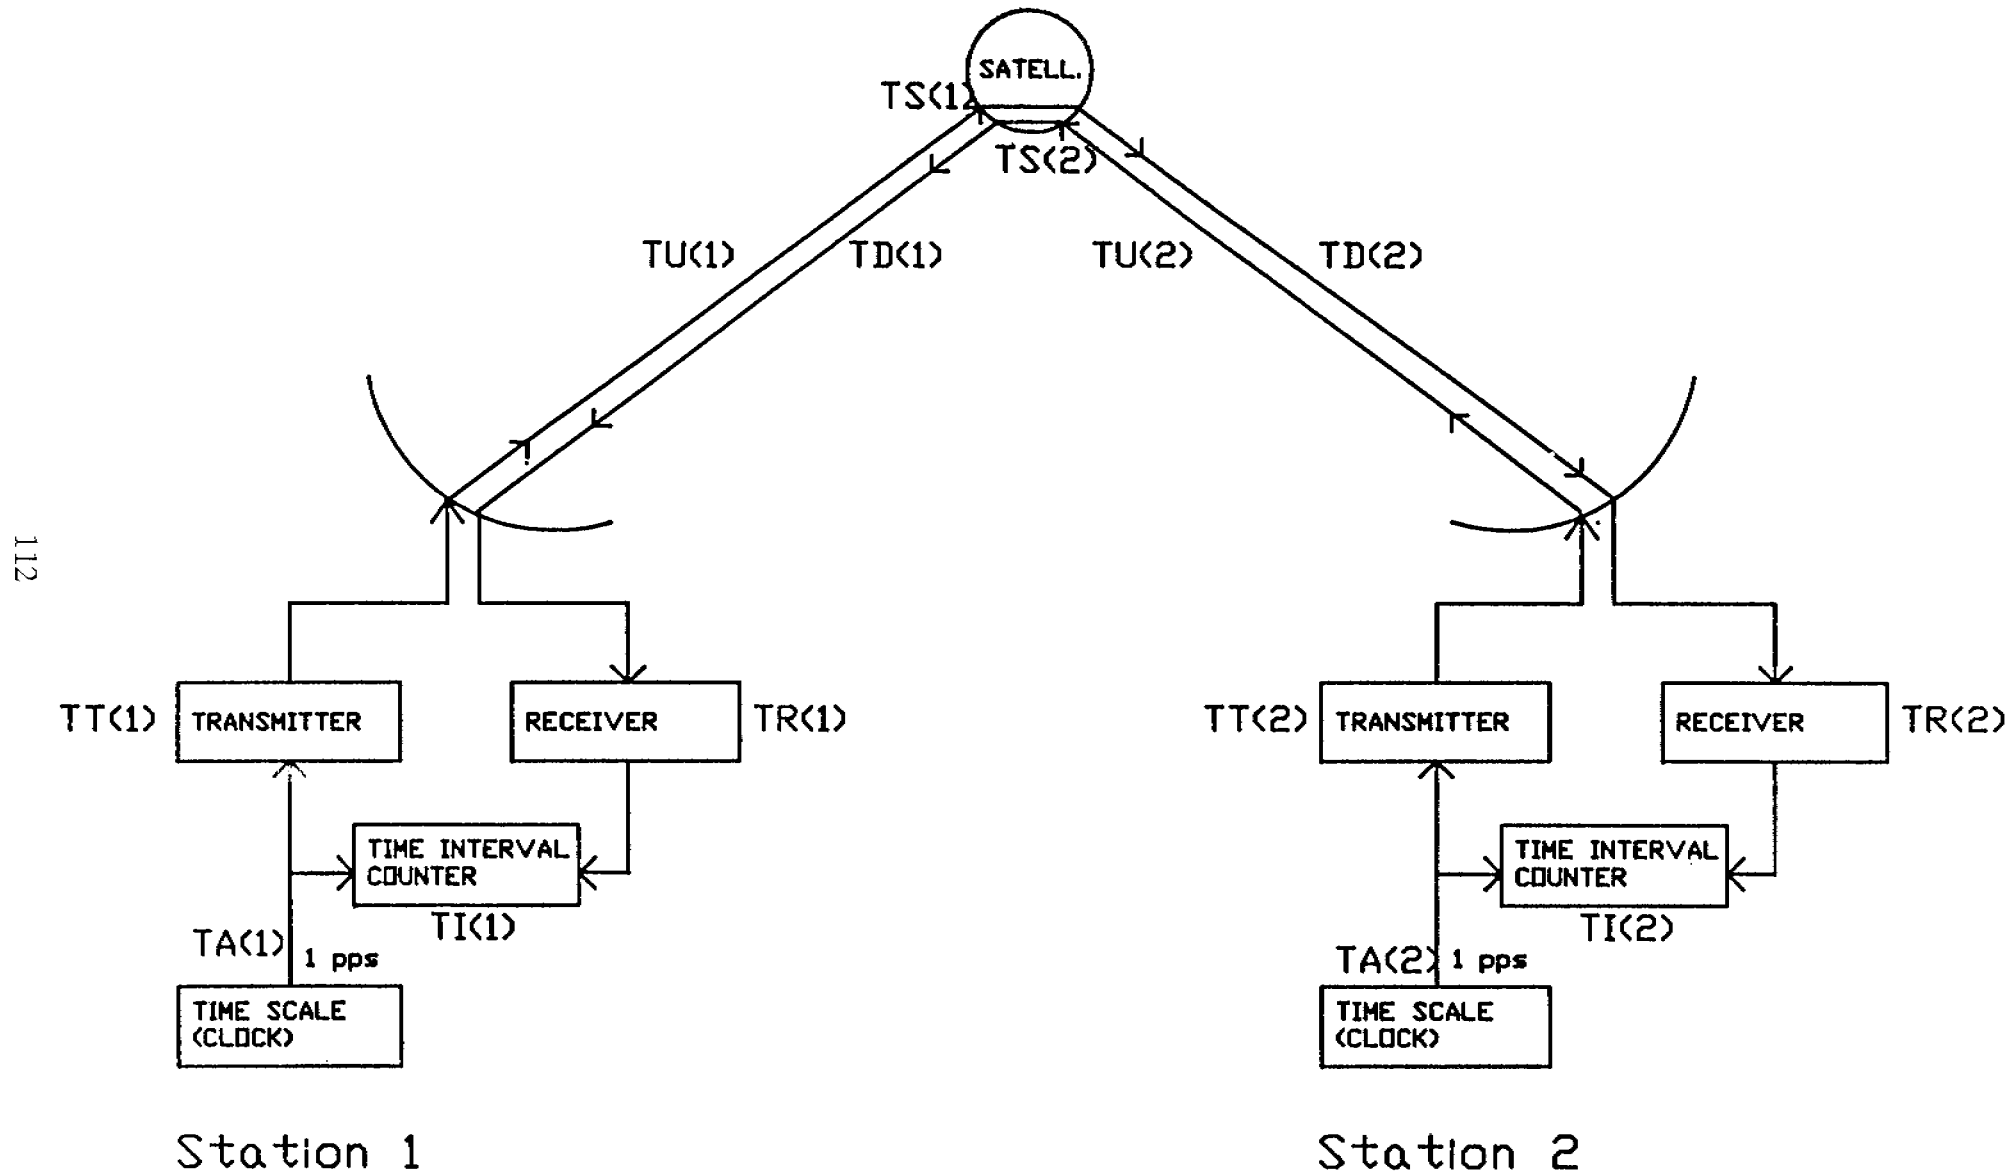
SATELL.

TS(1)

TS(2)

TU(1)

TD(1)

TU(2)

TD(2)

112

TT(1) TRANSMITTER

RECEIVER TR(1)

TIME INTERVAL COUNTER

TI(1)

TA(1) 1 pps

TIME SCALE (CLOCK)

Station 1

TT(2) TRANSMITTER

RECEIVER TR(2)

TIME INTERVAL COUNTER

TI(2)

TA(2) 1 pps

TIME SCALE (CLOCK)

Station 2